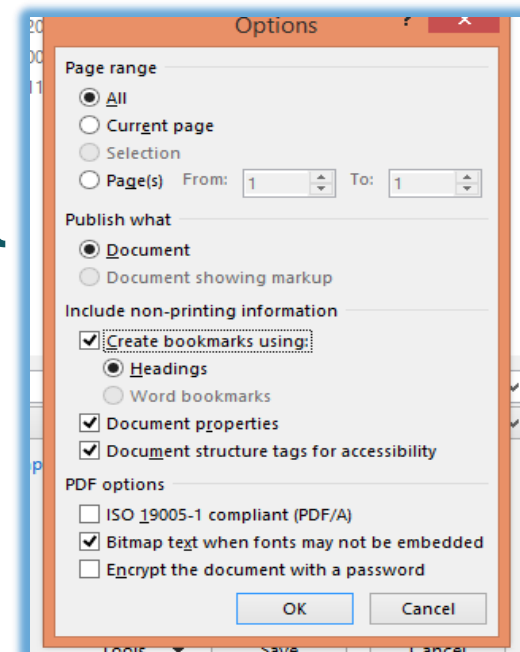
Options

?

Page range

All

Current page

Selection

Page(s) From: 1 To: 1

Publish what

Document

Document showing markup

Include non-printing information

Create bookmarks using:

Headings

Word bookmarks

Document properties

Document structure tags for accessibility

PDF options

ISO 19005-1 compliant (PDF/A)

Bitmap text when fonts may not be embedded

Encrypt the document with a password

OK

Cancel